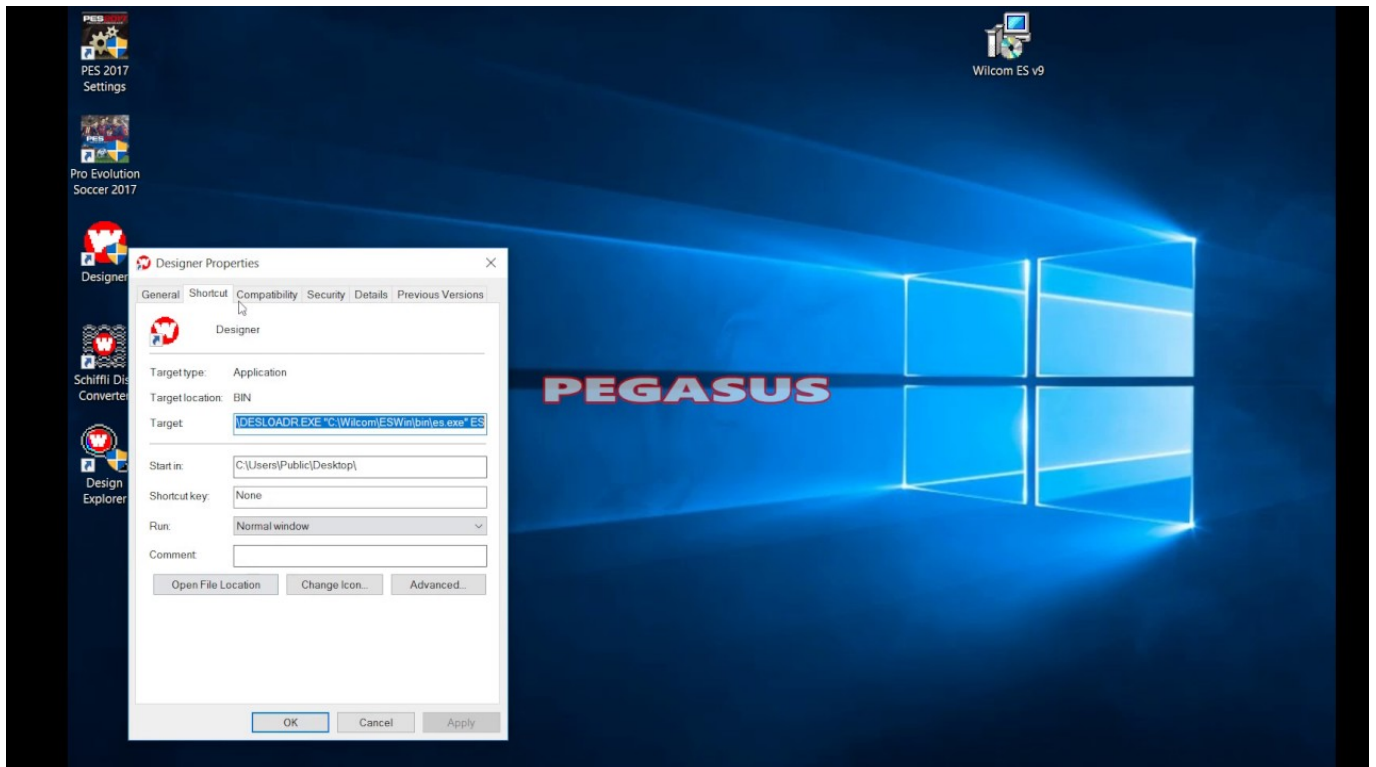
PES 2017 Settings

Pro Evolution Soccer 2017

Designer

Schiffli Dis Converter

Design Explorer

Wilcom ES v9

PEGASUS

Designer Properties

General | Shortcut | Compatibility | Security | Details | Previous Versions

Designer

Target type: Application

Target location: BIN

Target: \DESLOADR.EXE "C:\Wilcom\ESWin\bin\es.exe" ES

Start in: C:\Users\Public\Desktop\

Shortcut key: None

Run: Normal window

Comment:

Open File Location | Change Icon... | Advanced...

OK | Cancel | Apply